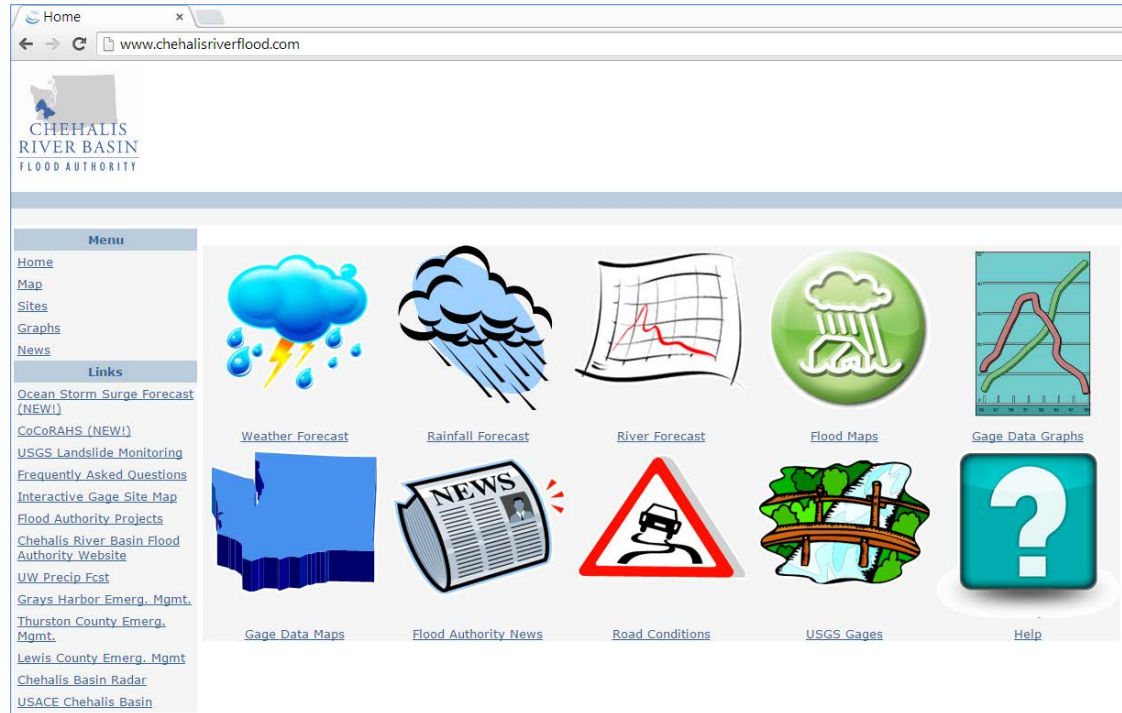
Home ×

www.chehalisriverflood.com

CHEHALIS RIVER BASIN FLOOD AUTHORITY

Menu
Home
Map
Sites
Graphs
News
Links
Ocean Storm Surge Forecast (NEW!)
CoCoRAHS (NEW!)
USGS Landslide Monitoring
Frequently Asked Questions
Interactive Gage Site Map
Flood Authority Projects
Chehalis River Basin Flood Authority Website
UW Precip Fcst
Grays Harbor Emerg. Mgmt.
Thurston County Emerg. Mgmt.
Lewis County Emerg. Mgmt
Chehalis Basin Radar
USACE Chehalis Basin

Weather Forecast
Rainfall Forecast
River Forecast
Flood Maps
Gage Data Graphs

NEWS

Gage Data Maps
Flood Authority News
Road Conditions
USGS Gages
Help